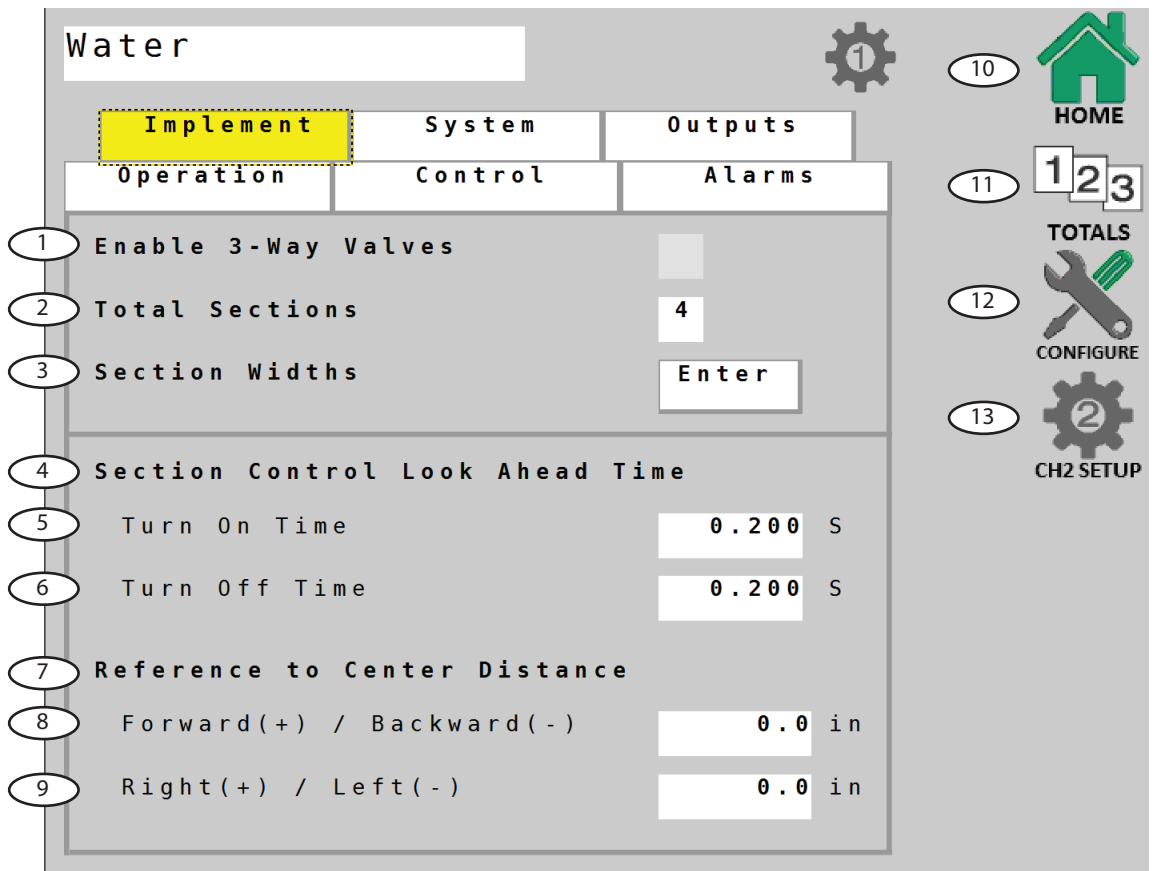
Water

1

Implement | System | Outputs
Operation | Control | Alarms

1 Enable 3-Way Valves
2 Total Sections 4
3 Section Widths Enter

4 Section Control Look Ahead Time
5 Turn On Time 0.200 S
6 Turn Off Time 0.200 S

7 Reference to Center Distance
8 Forward(+) / Backward(-) 0.0 in
9 Right(+) / Left(-) 0.0 in

10 HOME
11 1 2 3 TOTALS
12 CONFIGURE
13 2 CH2 SETUP